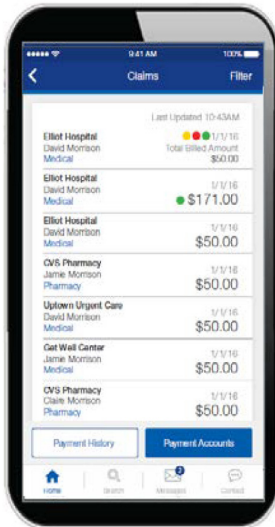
9:41 AM 100%

Claims Filter

Last Updated 10:43AM

Elliot Hospital
David Morrison
Medical
1/1/16
Total Billed Amount
$50.00

Elliot Hospital
David Morrison
Medical
1/1/16
$171.00

Elliot Hospital
David Morrison
Medical
1/1/16
$50.00

CVS Pharmacy
Jamie Morrison
Pharmacy
1/1/16
$50.00

Uptown Urgent Care
David Morrison
Medical
1/1/16
$50.00

Get Well Center
Jamie Morrison
Medical
1/1/16
$50.00

CVS Pharmacy
Claire Morrison
Pharmacy
1/1/16
$50.00

Payment History
Payment Accounts

Home Search 2 Messages Contact